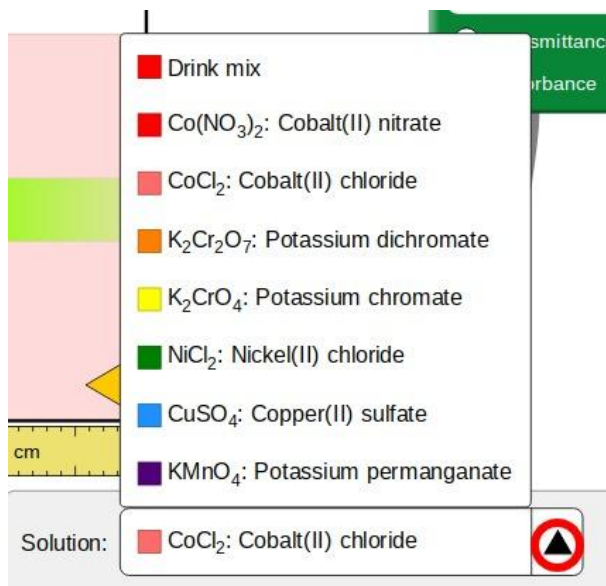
smittanc
rbance

Drink mix
$Co(NO_3)_2$: Cobalt(II) nitrate
$CoCl_2$: Cobalt(II) chloride
$K_2Cr_2O_7$: Potassium dichromate
$K_2CrO_4$: Potassium chromate
$NiCl_2$: Nickel(II) chloride
$CuSO_4$: Copper(II) sulfate
$KMnO_4$: Potassium permanganate

cm

Solution: $CoCl_2$: Cobalt(II) chloride